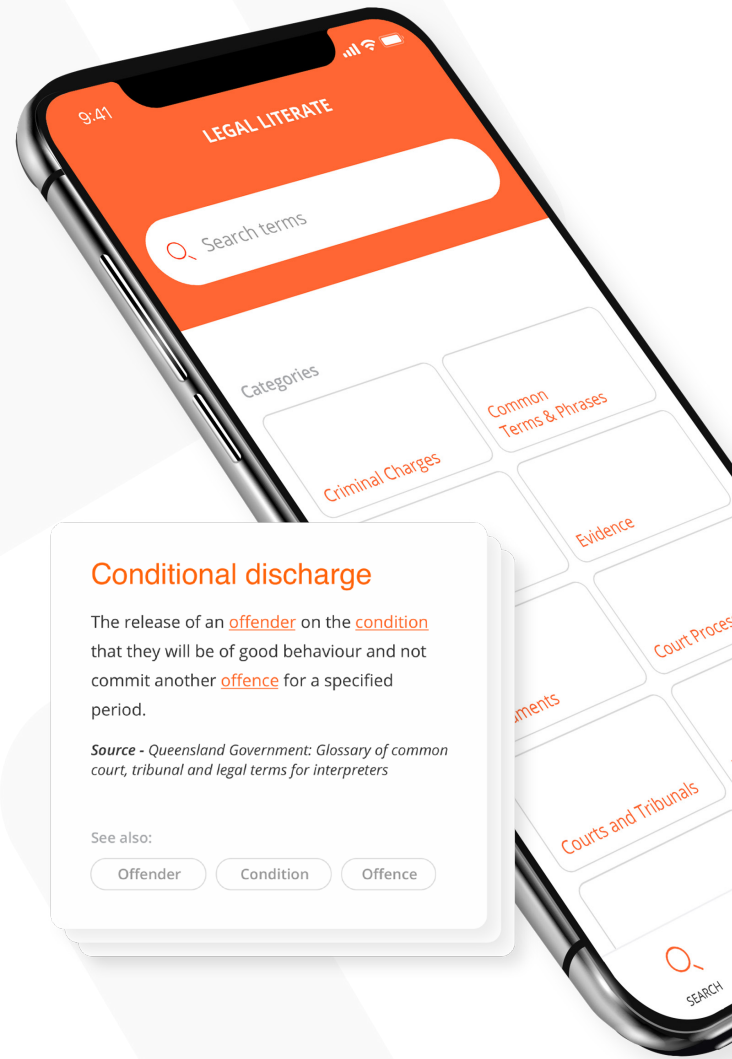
9:41

LEGAL LITERATE

Search terms

Categories

Common Terms & Phrases

Criminal Charges

Evidence

Court Proces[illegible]

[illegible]uments

Courts and Tribunals

SEARCH

Conditional discharge

The release of an offender on the condition that they will be of good behaviour and not commit another offence for a specified period.

Source - Queensland Government: Glossary of common court, tribunal and legal terms for interpreters

See also:

Offender

Condition

Offence